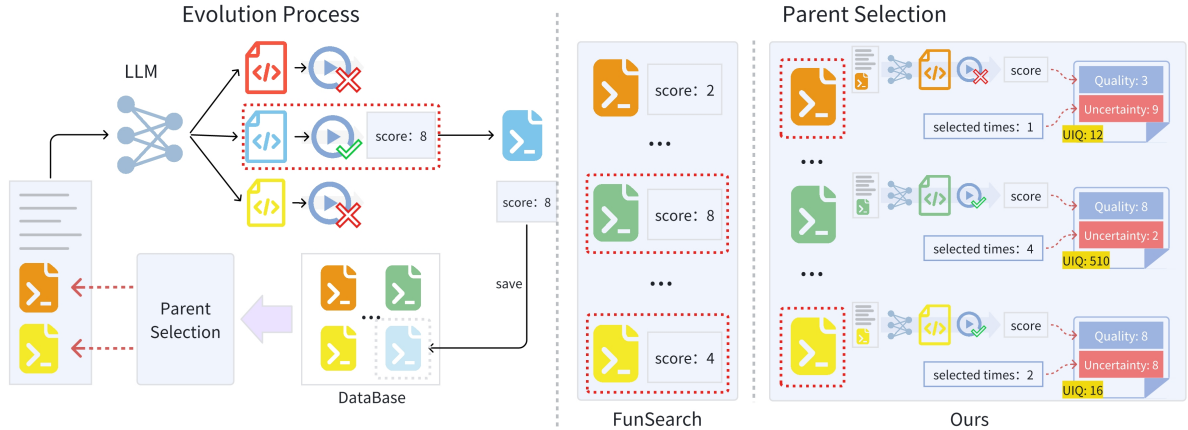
Evolution Process

LLM

score: 8

score: 8

save

Parent Selection

DataBase

Parent Selection

score: 2

...

score: 8

...

score: 4

FunSearch

score

Quality: 3

Uncertainty: 9

selected times: 1

UIQ: 12

...

score

Quality: 8

Uncertainty: 2

selected times: 4

UIQ: 510

...

score

Quality: 8

Uncertainty: 8

selected times: 2

UIQ: 16

Ours